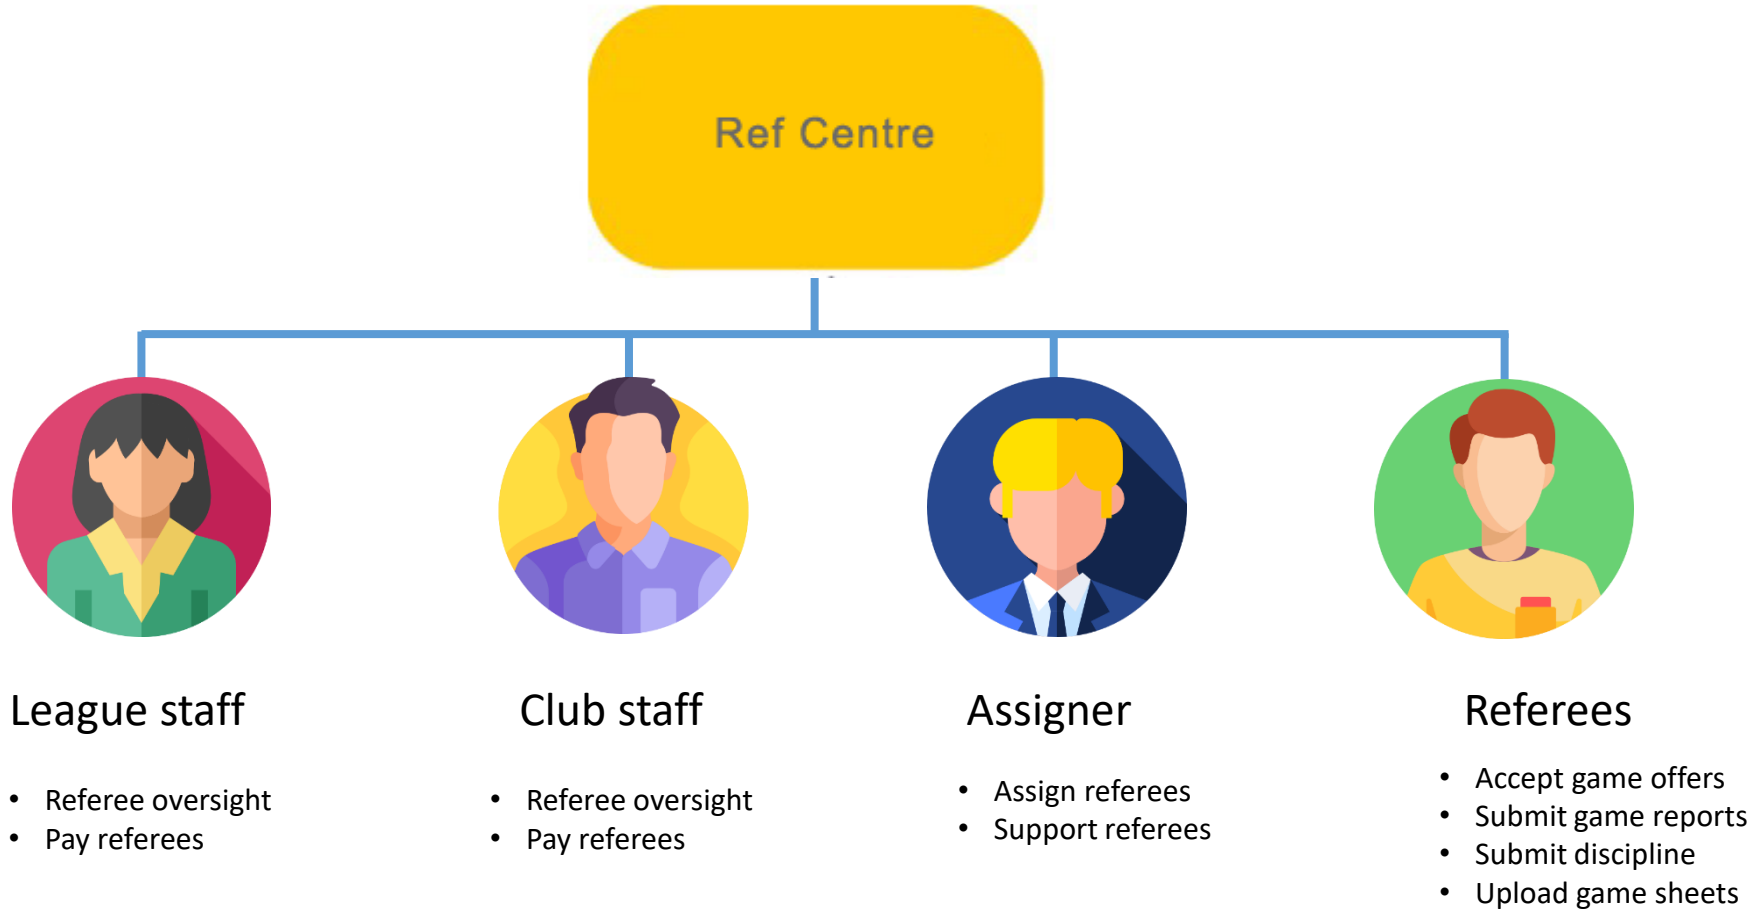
Ref Centre

League staff

- Referee oversight
- Pay referees

Club staff

- Referee oversight
- Pay referees

Assigner

- Assign referees
- Support referees

Referees

- Accept game offers
- Submit game reports
- Submit discipline
- Upload game sheets